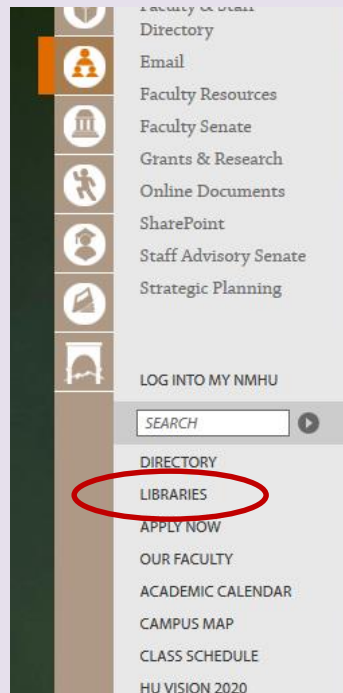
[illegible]
Directory
Email
Faculty Resources
Faculty Senate
Grants & Research
Online Documents
SharePoint
Staff Advisory Senate
Strategic Planning

LOG INTO MY NMHU
SEARCH
DIRECTORY
LIBRARIES
APPLY NOW
OUR FACULTY
ACADEMIC CALENDAR
CAMPUS MAP
CLASS SCHEDULE
HU VISION 2020